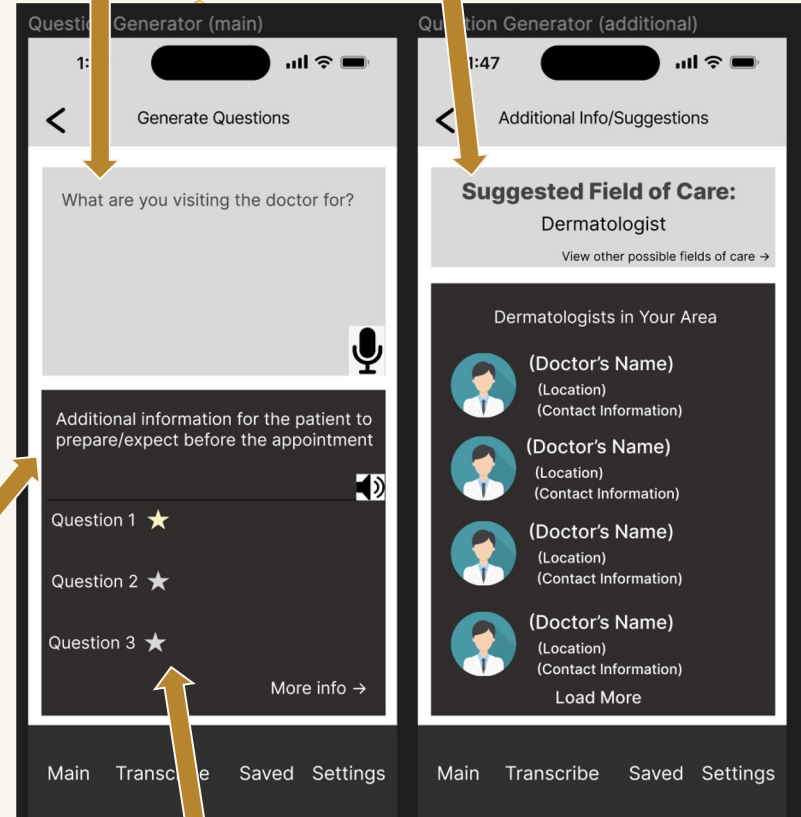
Questi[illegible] Generator (main)

1:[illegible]

<

Generate Questions

What are you visiting the doctor for?

Additional information for the patient to prepare/expect before the appointment

Question 1 ★

Question 2 ★

Question 3 ★

More info →

Main Transc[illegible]e Saved Settings

Qu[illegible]tion Generator (additional)

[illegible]:47

<

Additional Info/Suggestions

Suggested Field of Care:

Dermatologist

View other possible fields of care →

Dermatologists in Your Area

(Doctor's Name)
(Location)
(Contact Information)

(Doctor's Name)
(Location)
(Contact Information)

(Doctor's Name)
(Location)
(Contact Information)

(Doctor's Name)
(Location)
(Contact Information)

Load More

Main Transcribe Saved Settings